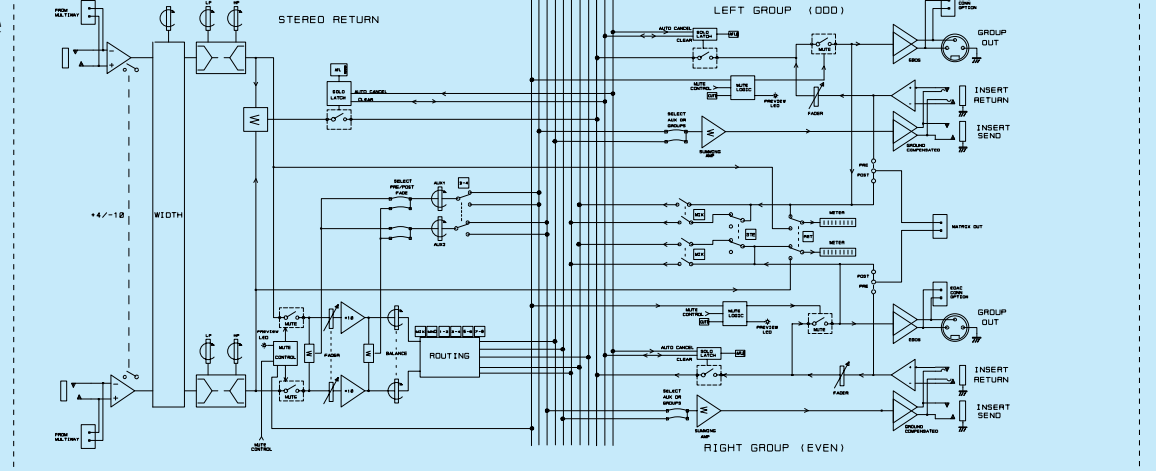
FROM MULTIWAY
STEREO RETURN
LF
HF
LEFT GROUP (ODD)
CONN OPTION
GROUP OUT
AUTO CANCEL
SOLO LATCH
CLEAR
MUTE
SOLO LATCH
AUTO CANCEL
CLEAR
MUTE CONTROL
MUTE LOGIC
PREVIEW LED
FADER
INSERT RETURN
SELECT AUX OR GROUPS
SUMMING AMP
INSERT SEND
GROUND COMPENSATED
PRE
POST
+4/-10
WIDTH
SELECT PRE/POST FADE
AUX1
AUX3
METER
METER
MATRIX OUT
POST
PRE
CONN OPTION
GROUP OUT
MUTE CONTROL
MUTE LOGIC
PREVIEW LED
MUTE
PREVIEW LED
MUTE CONTROL
FADER
+10
BALANCE
ROUTING
AUTO CANCEL
SOLO LATCH
CLEAR
INSERT RETURN
MUTE
+10
FADER
SELECT AUX OR GROUPS
SUMMING AMP
INSERT SEND
GROUND COMPENSATED
FROM MULTIWAY
MUTE CONTROL
RIGHT GROUP (EVEN)